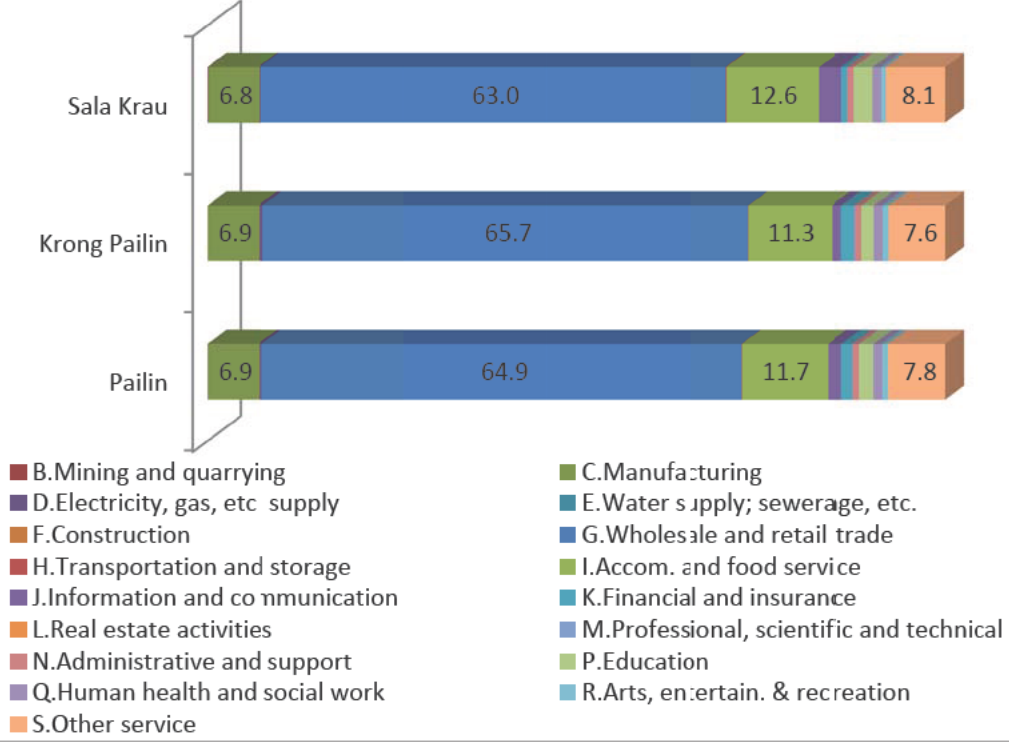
Sala Krau 6.8 63.0 12.6 8.1

Krong Pailin 6.9 65.7 11.3 7.6

Pailin 6.9 64.9 11.7 7.8

B.Mining and quarrying
C.Manufacturing
D.Electricity, gas, etc supply
E.Water supply; sewerage, etc.
F.Construction
G.Wholesale and retail trade
H.Transportation and storage
I.Accom. and food service
J.Information and communication
K.Financial and insurance
L.Real estate activities
M.Professional, scientific and technical
N.Administrative and support
P.Education
Q.Human health and social work
R.Arts, entertain. & recreation
S.Other service